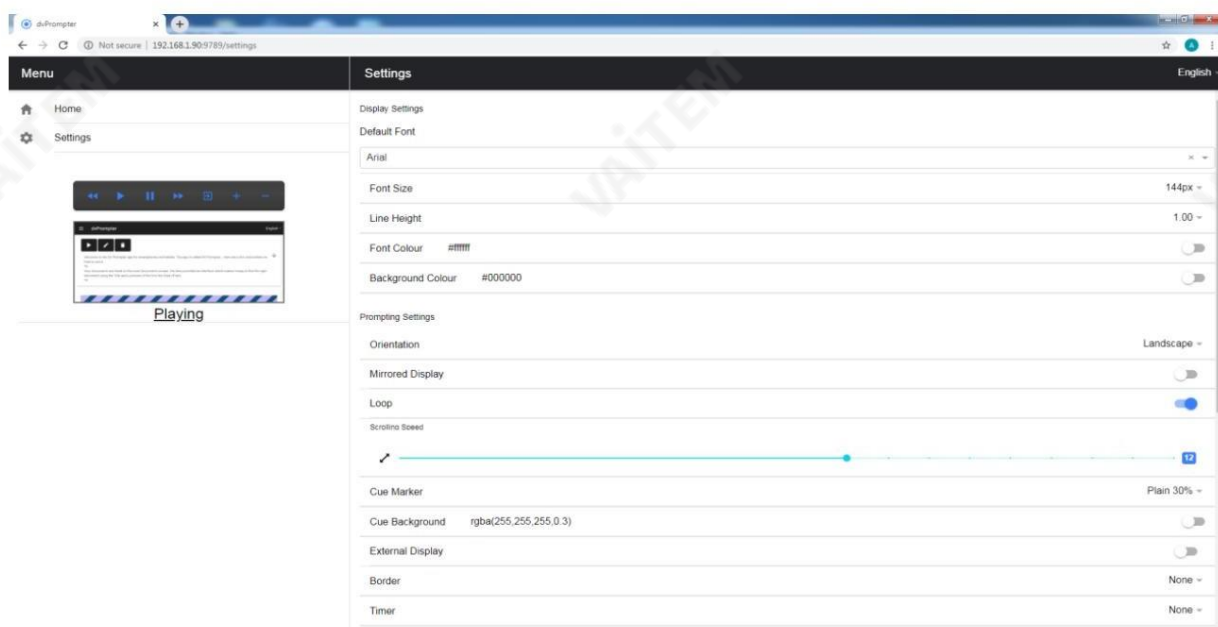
dvPrompter
Not secure | 192.168.1.90:9789/settings

Menu

Home

Settings

Playing

Settings

English

Display Settings

Default Font

Arial

Font Size 144px

Line Height 1.00

Font Colour #ffffff

Background Colour #000000

Prompting Settings

Orientation Landscape

Mirrored Display

Loop

Scrolling Speed

12

Cue Marker Plain 30%

Cue Background rgba(255,255,255,0.3)

External Display

Border None

Timer None

VAITEM